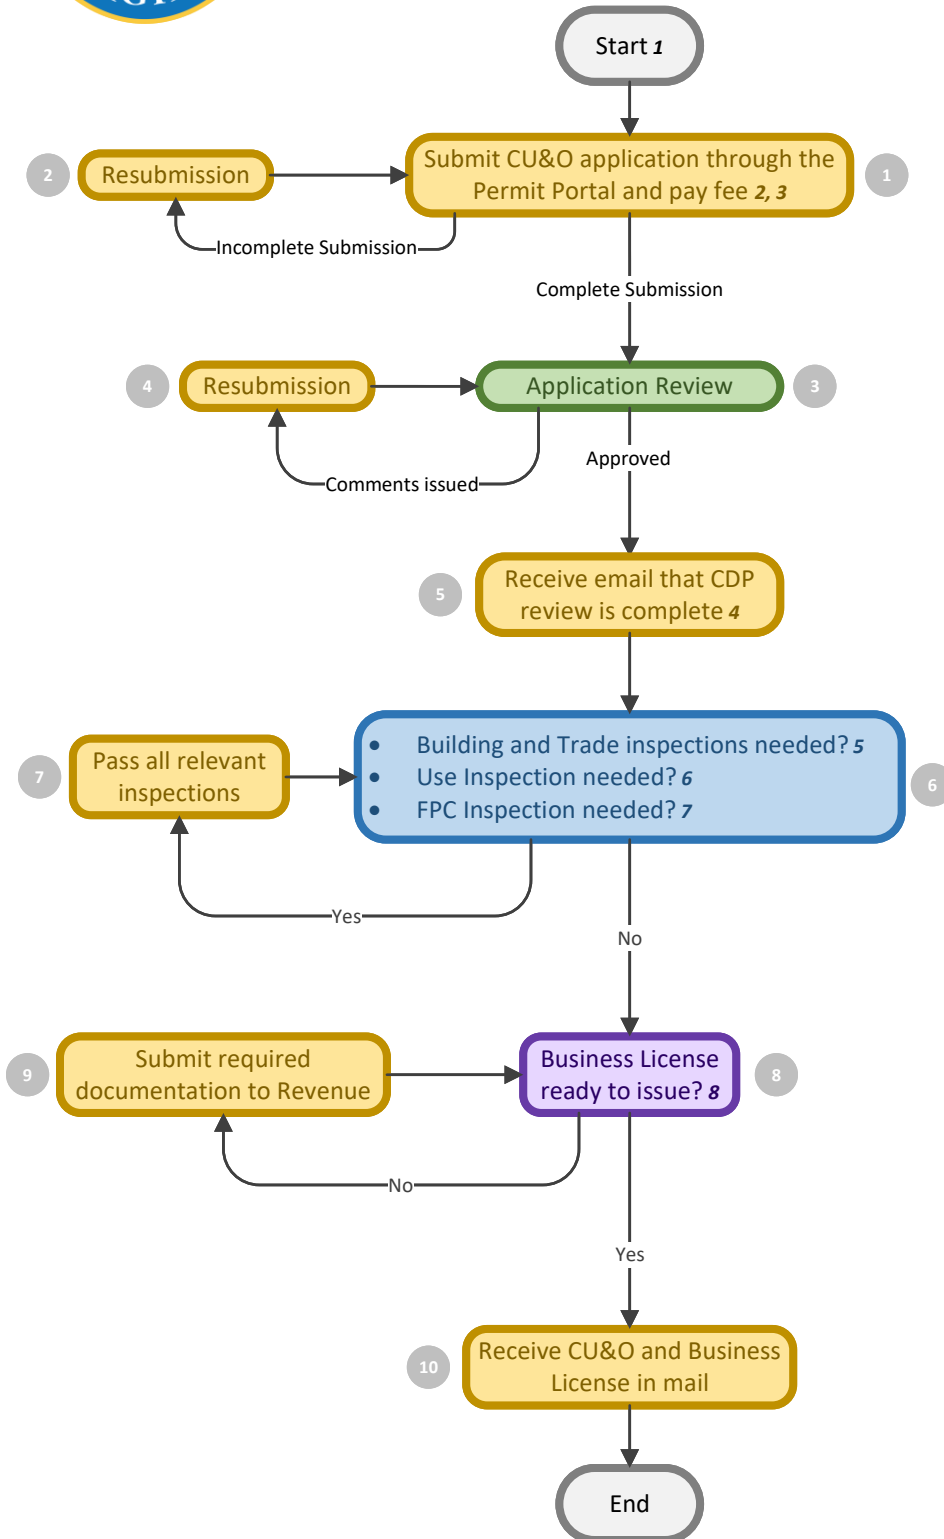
Start 1

2 Resubmission

Submit CU&O application through the Permit Portal and pay fee 2, 3 1

Incomplete Submission

Complete Submission

4 Resubmission

Application Review 3

Comments issued

Approved

5 Receive email that CDP review is complete 4

7 Pass all relevant inspections

- Building and Trade inspections needed? 5
- Use Inspection needed? 6
- FPC Inspection needed? 7

6

Yes

No

9 Submit required documentation to Revenue

Business License ready to issue? 8 8

No

Yes

10 Receive CU&O and Business License in mail

End